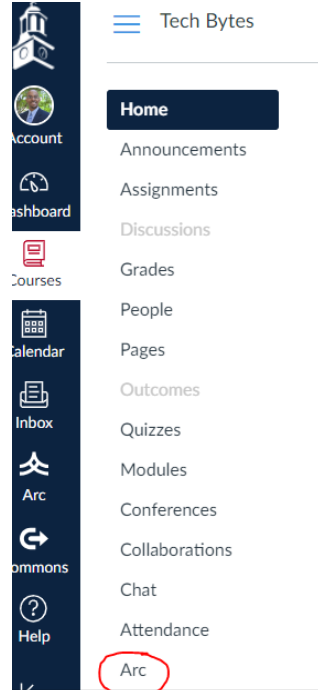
Account

ashboard

Courses

Calendar

Inbox

Arc

ommons

Help

Tech Bytes

Home

Announcements

Assignments

Discussions

Grades

People

Pages

Outcomes

Quizzes

Modules

Conferences

Collaborations

Chat

Attendance

Arc